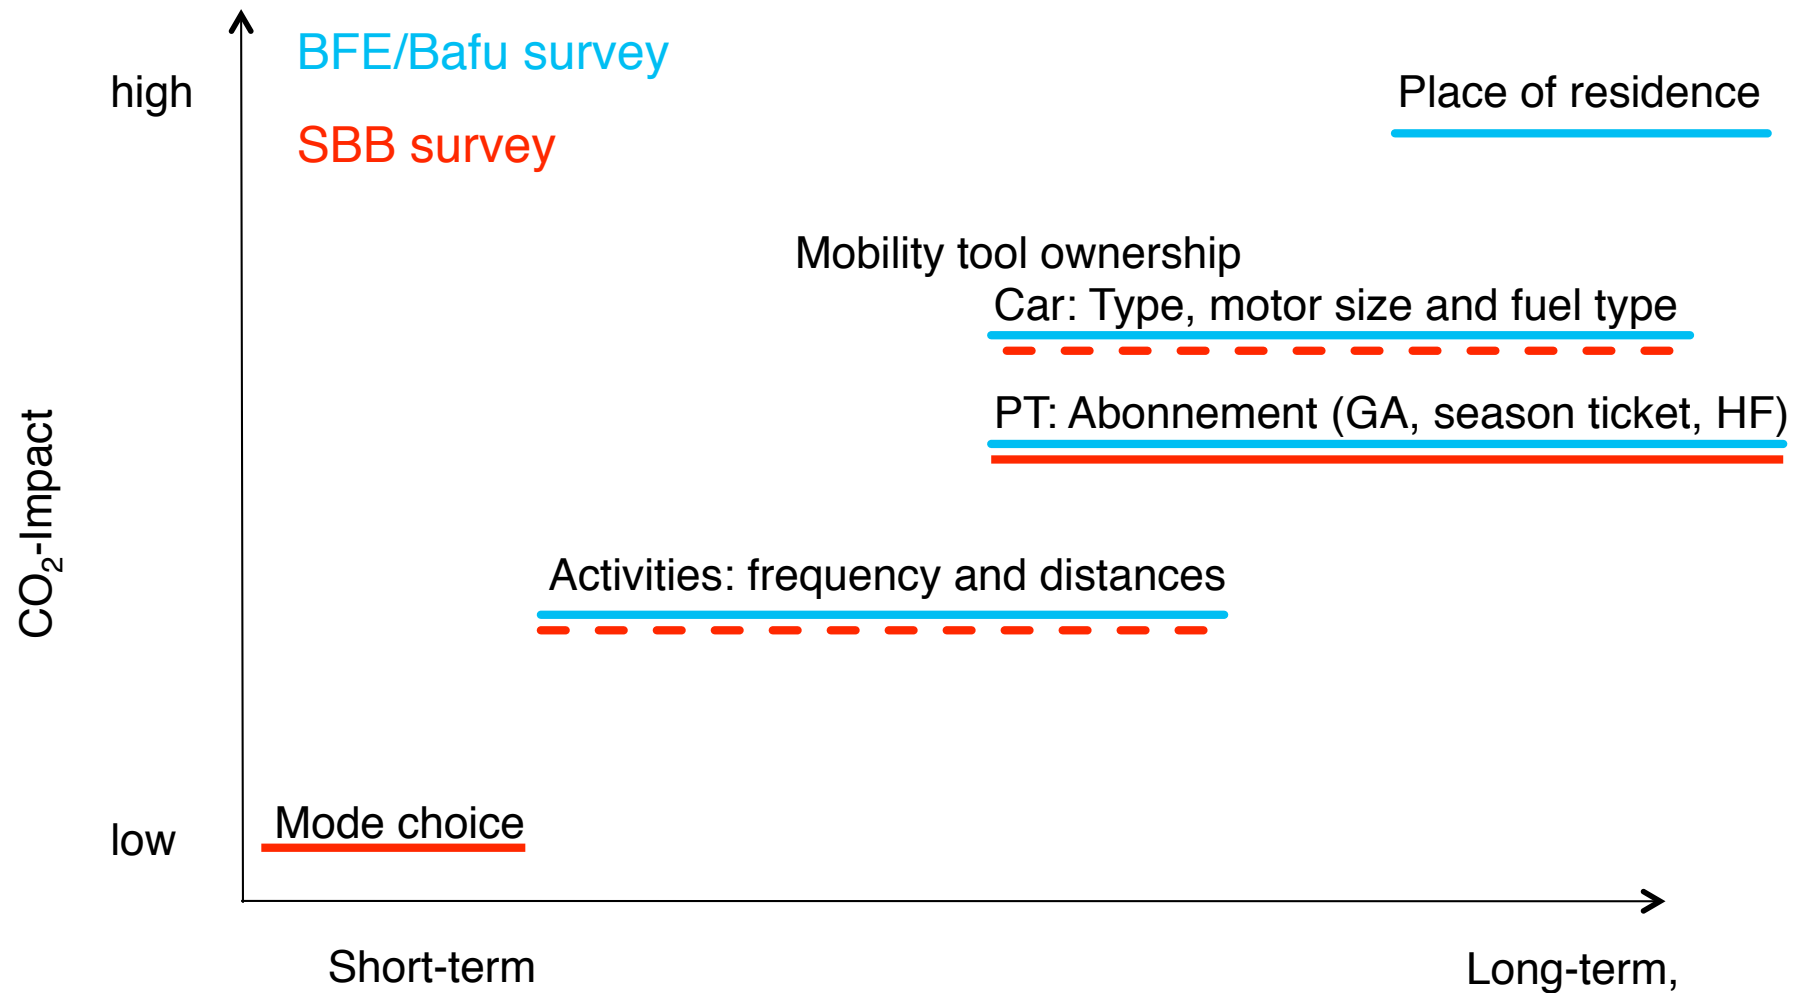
high

BFE/Bafu survey

SBB survey

Place of residence

Mobility tool ownership

Car: Type, motor size and fuel type

PT: Abonnement (GA, season ticket, HF)

$CO_2$-Impact

Activities: frequency and distances

low

Mode choice

Short-term

Long-term,